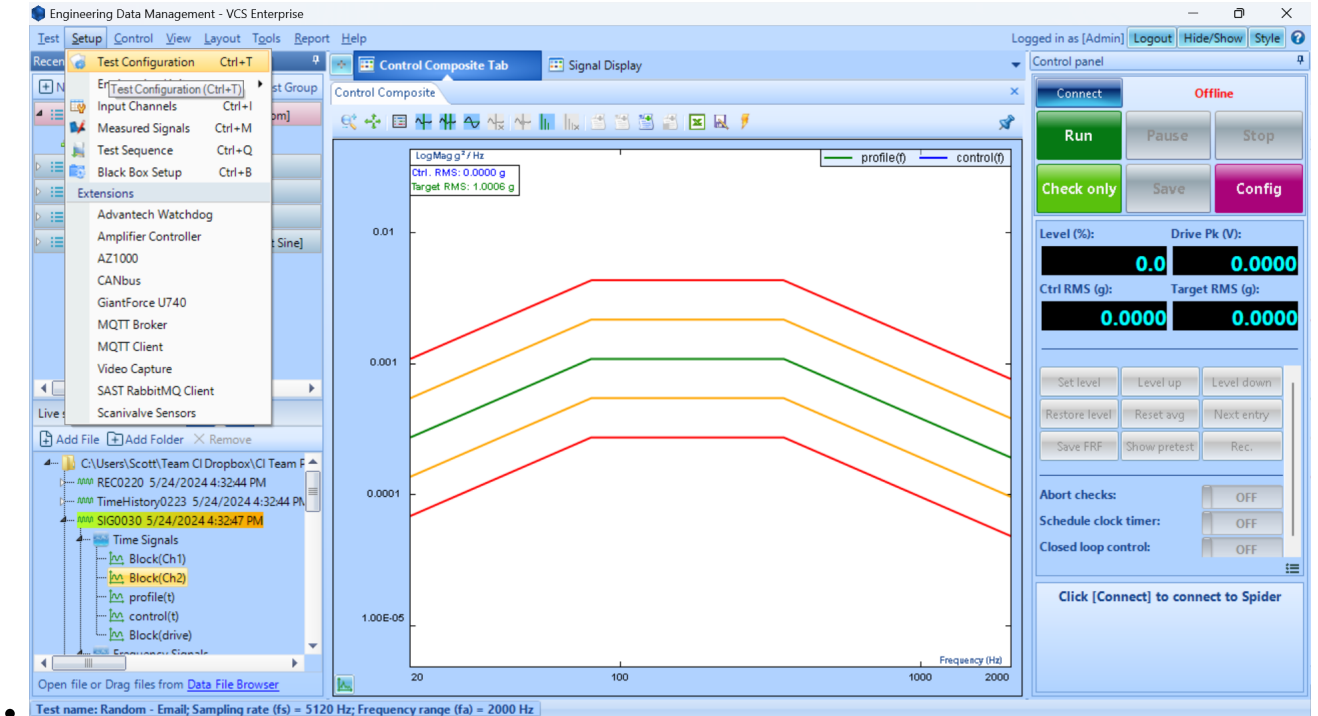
Engineering Data Management - VCS Enterprise

Test Setup Control View Layout Tools Report Help

Logged in as [Admin] Logout Hide/Show Style

Recen

Test Configuration Ctrl+T
Test Configuration (Ctrl+T)
Input Channels Ctrl+I
Measured Signals Ctrl+M
Test Sequence Ctrl+Q
Black Box Setup Ctrl+B
Extensions
Advantech Watchdog
Amplifier Controller
AZ1000
CANbus
GiantForce U740
MQTT Broker
MQTT Client
Video Capture
SAST RabbitMQ Client
Scanivalve Sensors

st Group
om]
t Sine]

Live s

Add File Add Folder Remove

C:\Users\Scott\Team CI Dropbox\CI Team F
REC0220 5/24/2024 4:32:44 PM
TimeHistory0223 5/24/2024 4:32:44 PM
SIG0030 5/24/2024 4:32:47 PM
Time Signals
Block(Ch1)
Block(Ch2)
profile(t)
control(t)
Block(drive)
Frequency Signals

Open file or Drag files from Data File Browser

Control Composite Tab Signal Display

Control Composite

LogMag g²/ Hz
Ctrl. RMS: 0.0000 g
Target RMS: 1.0006 g
profile(f) control(f)
0.01
0.001
0.0001
1.00E-05
20 100 1000 2000
Frequency (Hz)

Control panel

Connect Offline

Run Pause Stop
Check only Save Config

Level (%): Drive Pk (V):
0.0 0.0000
Ctrl RMS (g): Target RMS (g):
0.0000 0.0000

Set level Level up Level down
Restore level Reset avg Next entry
Save FRF Show pretest Rec.

Abort checks: OFF
Schedule clock timer: OFF
Closed loop control: OFF

Click [Connect] to connect to Spider

Test name: Random - Email; Sampling rate (fs) = 5120 Hz; Frequency range (fa) = 2000 Hz